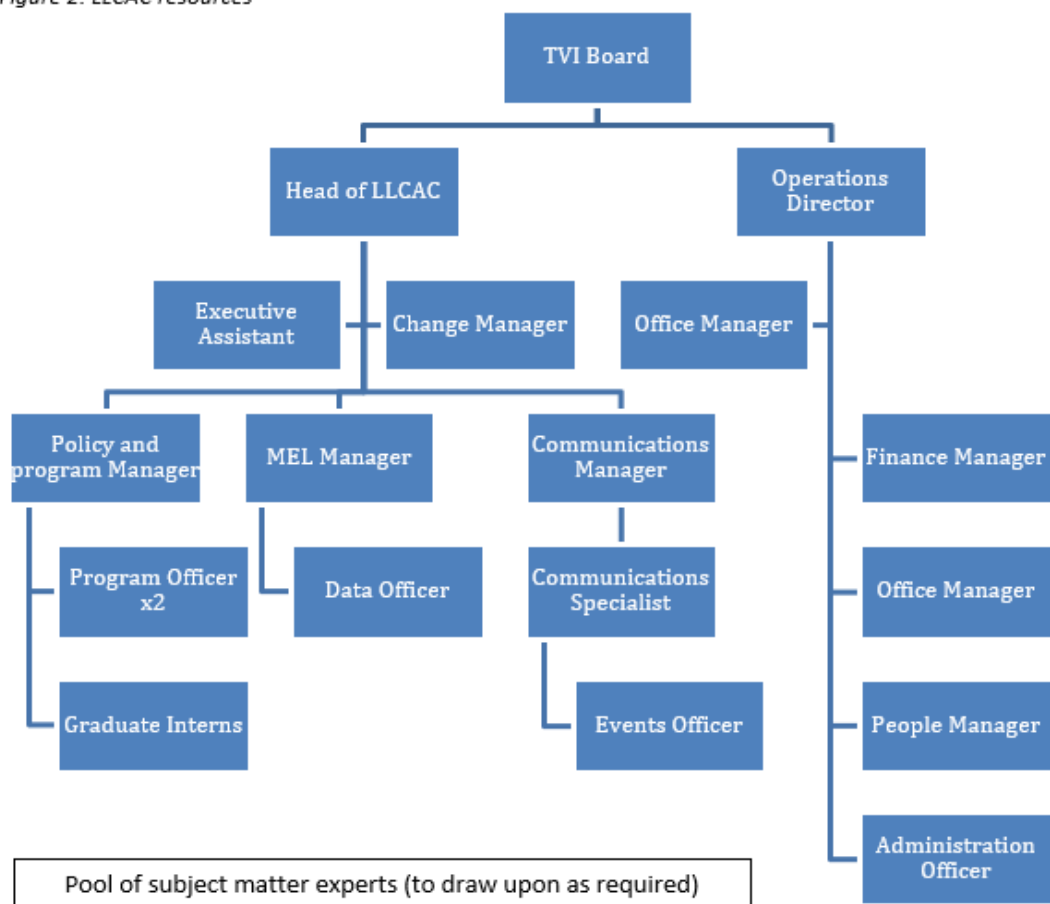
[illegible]

TVI Board

Head of LLCAC

Operations Director

Executive Assistant

Change Manager

Office Manager

Policy and program Manager

MEL Manager

Communications Manager

Finance Manager

Program Officer x2

Data Officer

Communications Specialist

Office Manager

Graduate Interns

Events Officer

People Manager

Administration Officer

Pool of subject matter experts (to draw upon as required)